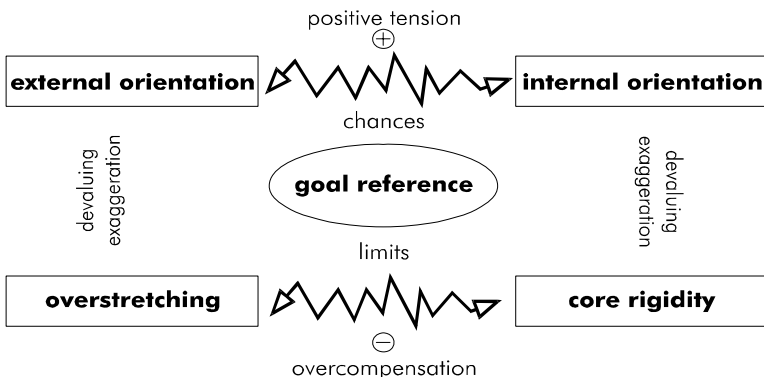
positive tension
$\oplus$

external orientation

internal orientation

chances

devaluing exaggeration

goal reference

devaluing exaggeration

limits

overstretching

core rigidity

$\ominus$
overcompensation